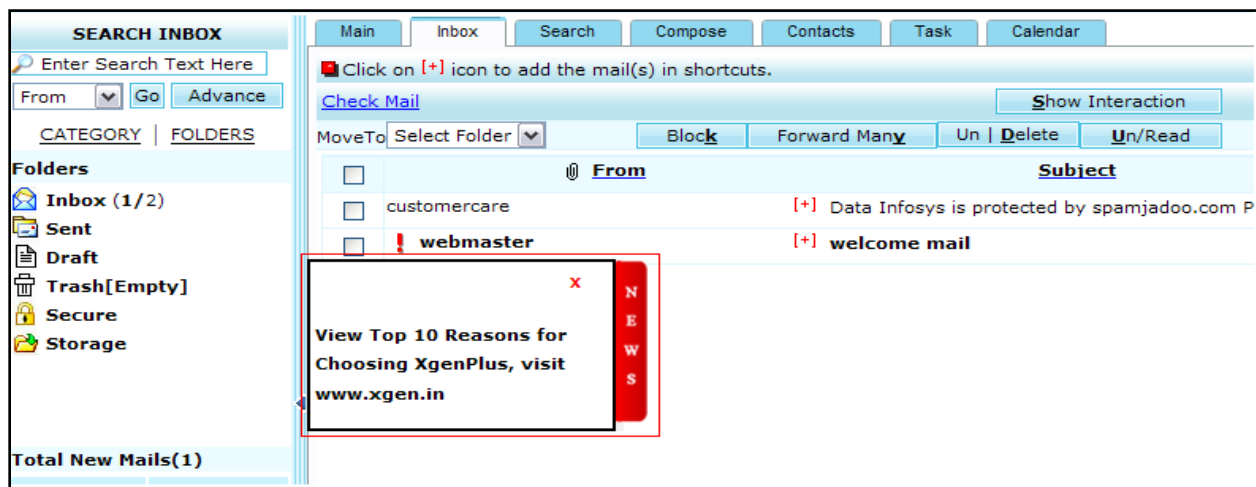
SEARCH INBOX

Enter Search Text Here

From Go Advance

CATEGORY | FOLDERS

Folders

Inbox (1/2)

Sent

Draft

Trash[Empty]

Secure

Storage

Total New Mails(1)

Main | Inbox | Search | Compose | Contacts | Task | Calendar

Click on [+] icon to add the mail(s) in shortcuts.

Check Mail

Show Interaction

MoveTo Select Folder

Block | Forward Many | Un | Delete | Un/Read

| | From | Subject |
|---|---|---|
| | customercare | [+] Data Infosys is protected by spamjadoo.com P |
| | ! webmaster | [+] welcome mail |

x

View Top 10 Reasons for Choosing XgenPlus, visit www.xgen.in

NEWS